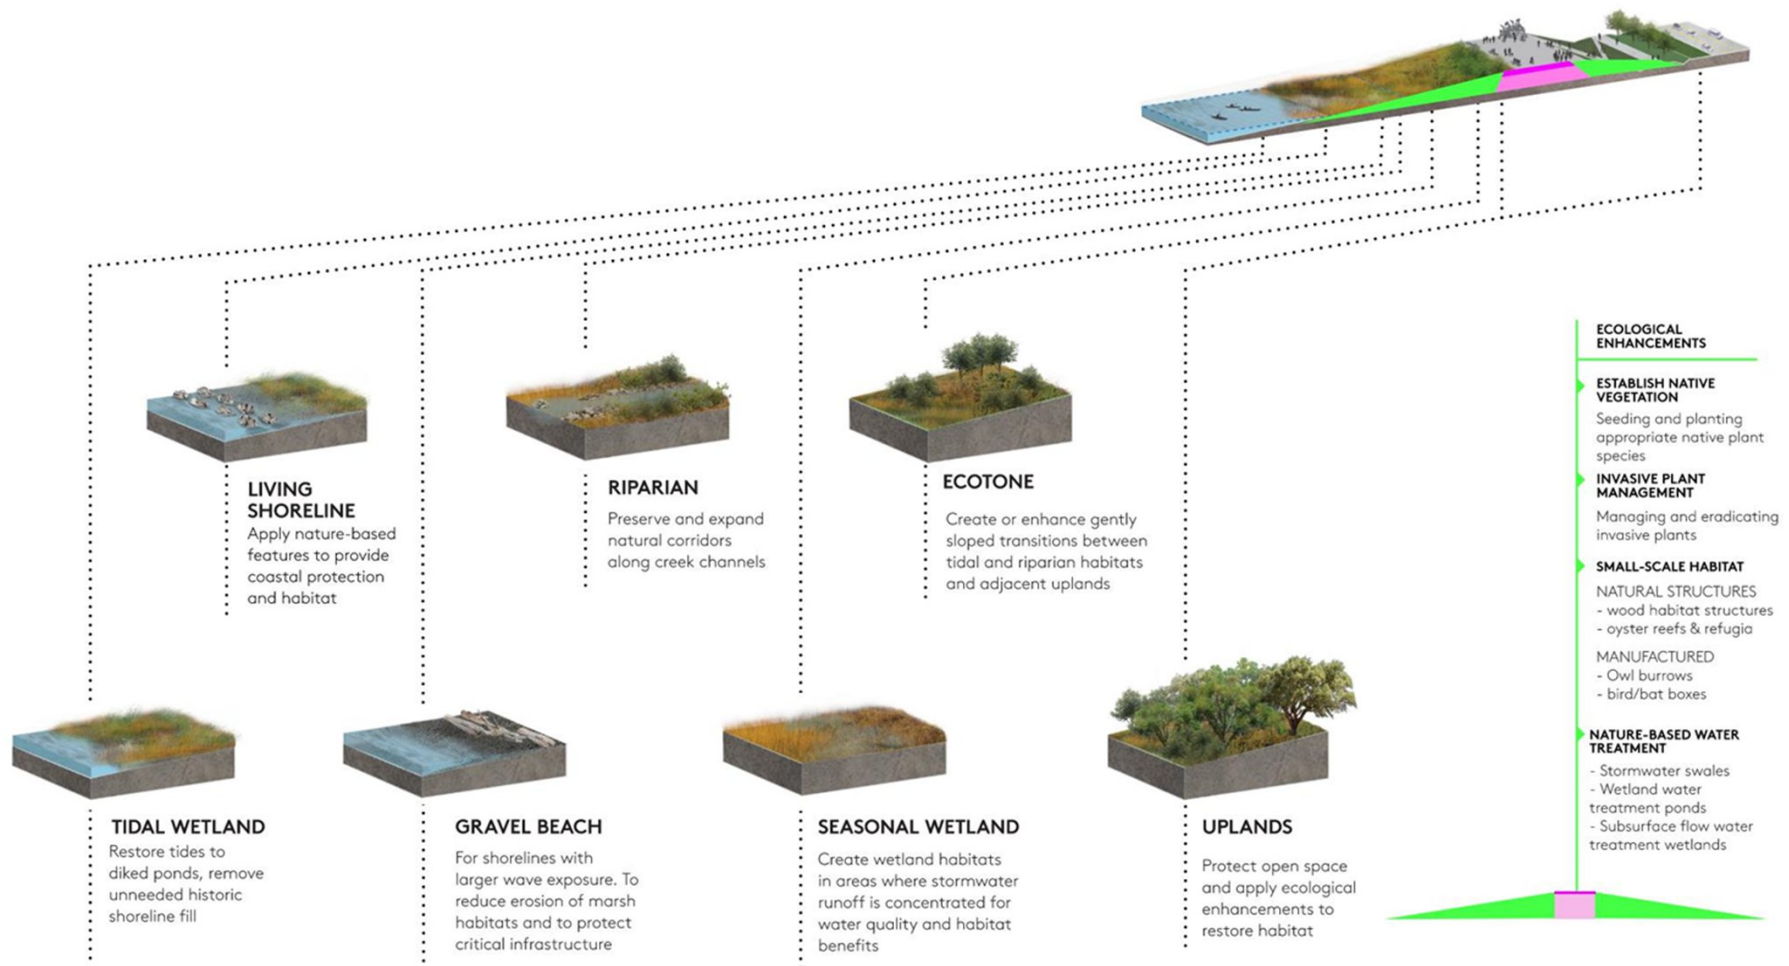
LIVING SHORELINE
Apply nature-based features to provide coastal protection and habitat

RIPARIAN
Preserve and expand natural corridors along creek channels

ECOTONE
Create or enhance gently sloped transitions between tidal and riparian habitats and adjacent uplands

ECOLOGICAL ENHANCEMENTS

ESTABLISH NATIVE VEGETATION
Seeding and planting appropriate native plant species

INVASIVE PLANT MANAGEMENT
Managing and eradicating invasive plants

SMALL-SCALE HABITAT
NATURAL STRUCTURES
- wood habitat structures
- oyster reefs & refugia

MANUFACTURED
- Owl burrows
- bird/bat boxes

NATURE-BASED WATER TREATMENT
- Stormwater swales
- Wetland water treatment ponds
- Subsurface flow water treatment wetlands

TIDAL WETLAND
Restore tides to diked ponds, remove unneeded historic shoreline fill

GRAVEL BEACH
For shorelines with larger wave exposure. To reduce erosion of marsh habitats and to protect critical infrastructure

SEASONAL WETLAND
Create wetland habitats in areas where stormwater runoff is concentrated for water quality and habitat benefits

UPLANDS
Protect open space and apply ecological enhancements to restore habitat